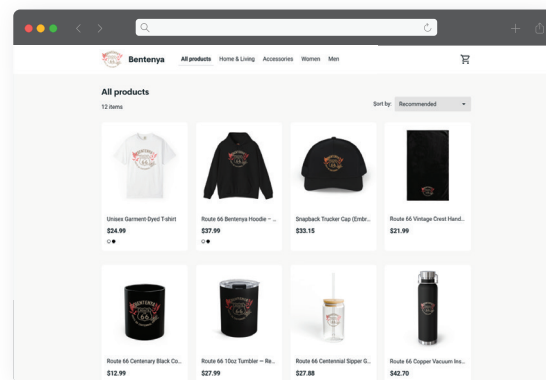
Bentenya

All products Home & Living Accessories Women Men

All products
12 items

Sort by: Recommended

Unisex Garment-Dyed T-shirt
$24.99

Route 66 Bentenya Hoodie – ...
$37.99

Snapback Trucker Cap (Embr...
$33.15

Route 66 Vintage Crest Hand...
$21.99

Route 66 Centenary Black Co...
$12.99

Route 66 10oz Tumbler — Re...
$27.99

Route 66 Centennial Sipper G...
$27.88

Route 66 Copper Vacuum Ins...
$42.70